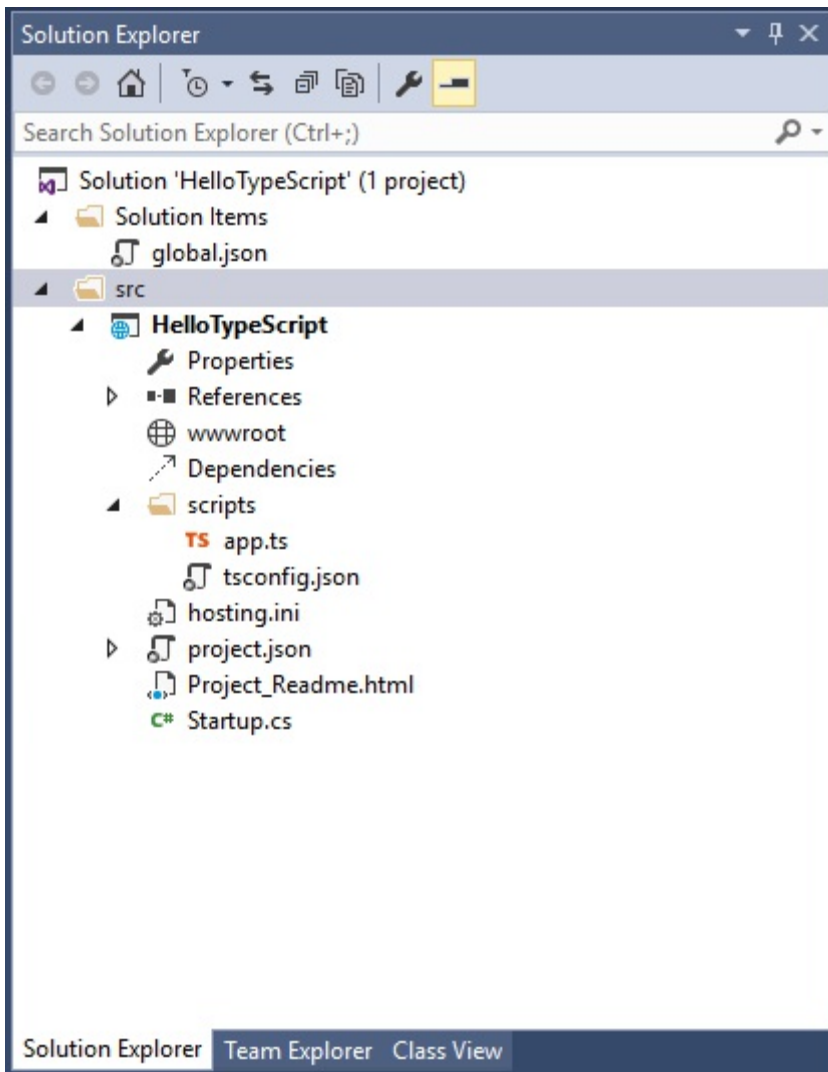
Solution Explorer

Search Solution Explorer (Ctrl+;)

Solution 'HelloTypeScript' (1 project)
Solution Items
global.json
src
HelloTypeScript
Properties
References
wwwroot
Dependencies
scripts
TS app.ts
tsconfig.json
hosting.ini
project.json
Project_Readme.html
C# Startup.cs

Solution Explorer Team Explorer Class View